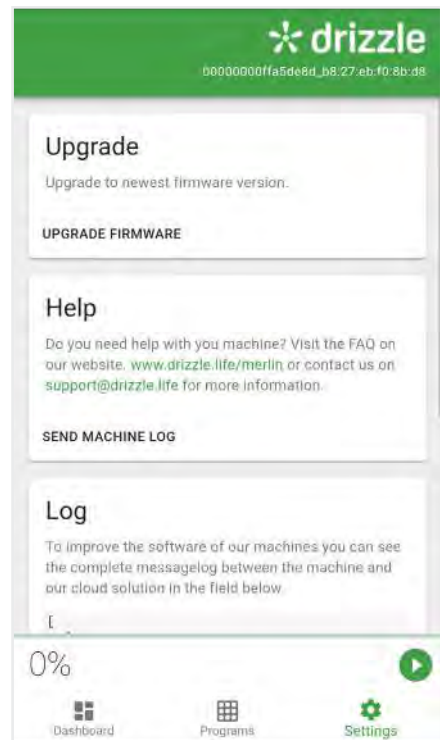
drizzle
00000000ffa5de8d_b8:27:eb:f0:8b:d8

Upgrade

Upgrade to newest firmware version.

UPGRADE FIRMWARE

Help

Do you need help with you machine? Visit the FAQ on our website. www.drizzle.life/merlin or contact us on support@drizzle.life for more information.

SEND MACHINE LOG

Log

To improve the software of our machines you can see the complete messagelog between the machine and our cloud solution in the field below.

[

0%

Dashboard
Programs
Settings